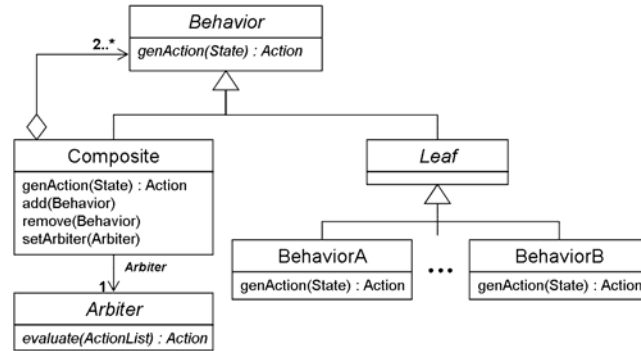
Behavior
genAction(State) : Action

2..*

Composite
genAction(State) : Action
add(Behavior)
remove(Behavior)
setArbiter(Arbiter)

Leaf

Arbiter
1

Arbiter
evaluate(ActionList) : Action

BehaviorA
genAction(State) : Action

...

BehaviorB
genAction(State) : Action